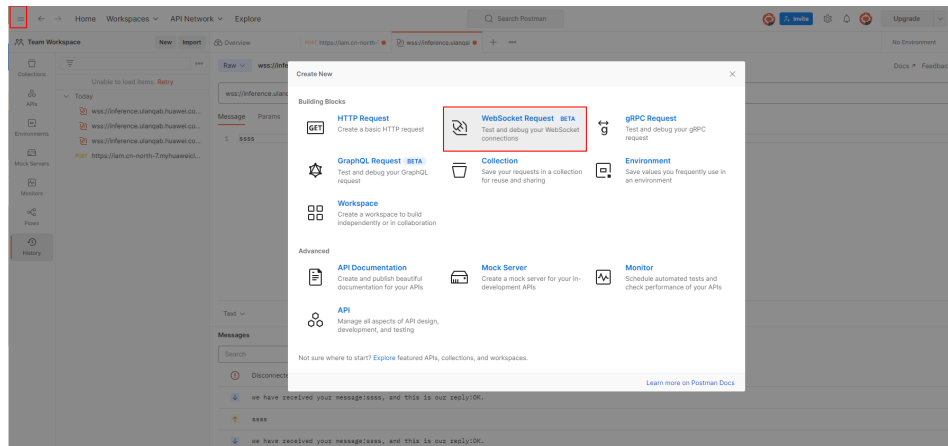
Home Workspaces API Network Explore

Search Postman

Invite Upgrade

Team Workspace New Import

Overview POST https://iam.cn-north- wss://inference.ulanqa +

No Environment

Collections APIs Environments Mock Servers Monitors Flows History

Unable to load items. Retry

Today

wss://inference.ulanqab.huawei.co...

wss://inference.ulanqab.huawei.co...

wss://inference.ulanqab.huawei.co...

POST https://iam.cn-north-7.myhuaweicl...

Raw wss://infe

wss://inference.ulanc

Message Params

1 ssss

Text

Messages

Search

Disconnecte

we have received your message:ssss, and this is our reply:OK.

ssss

we have received your message:ssss, and this is our reply:OK.

Docs Feedbac

Create New

Building Blocks

GET HTTP Request
Create a basic HTTP request

WebSocket Request BETA
Test and debug your WebSocket connections

gRPC Request
Test and debug your gRPC request

GraphQL Request BETA
Test and debug your GraphQL request

Collection
Save your requests in a collection for reuse and sharing

Environment
Save values you frequently use in an environment

Workspace
Create a workspace to build independently or in collaboration

Advanced

API Documentation
Create and publish beautiful documentation for your APIs

Mock Server
Create a mock server for your in-development APIs

Monitor
Schedule automated tests and check performance of your APIs

API
Manage all aspects of API design, development, and testing

Not sure where to start? Explore featured APIs, collections, and workspaces.

Learn more on Postman Docs